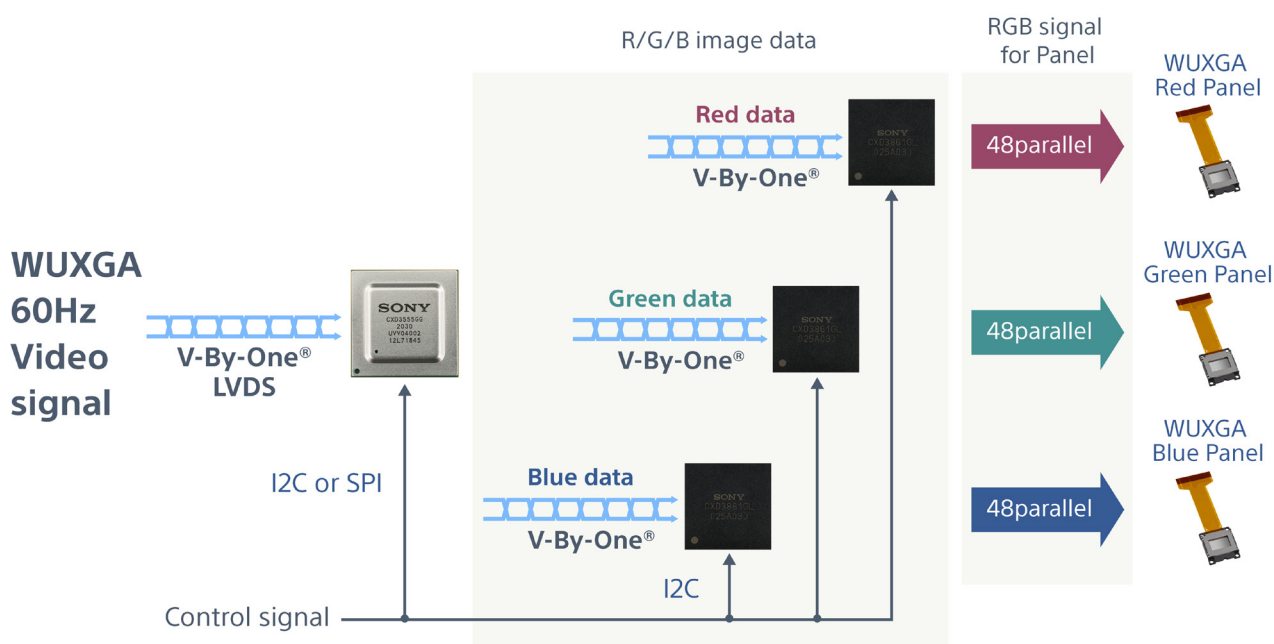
R/G/B image data

RGB signal for Panel

WUXGA Red Panel

Red data

SONY CXD3661GL 925A03J

V-By-One®

48parallel

WUXGA 60Hz Video signal

SONY CXD3555GG 2030 UVV04002 12L71845

V-By-One® LVDS

Green data

SONY CXD3661GL 925A09J

V-By-One®

WUXGA Green Panel

48parallel

I2C or SPI

Blue data

SONY CXD3661GL 925A09J

V-By-One®

WUXGA Blue Panel

48parallel

I2C

Control signal